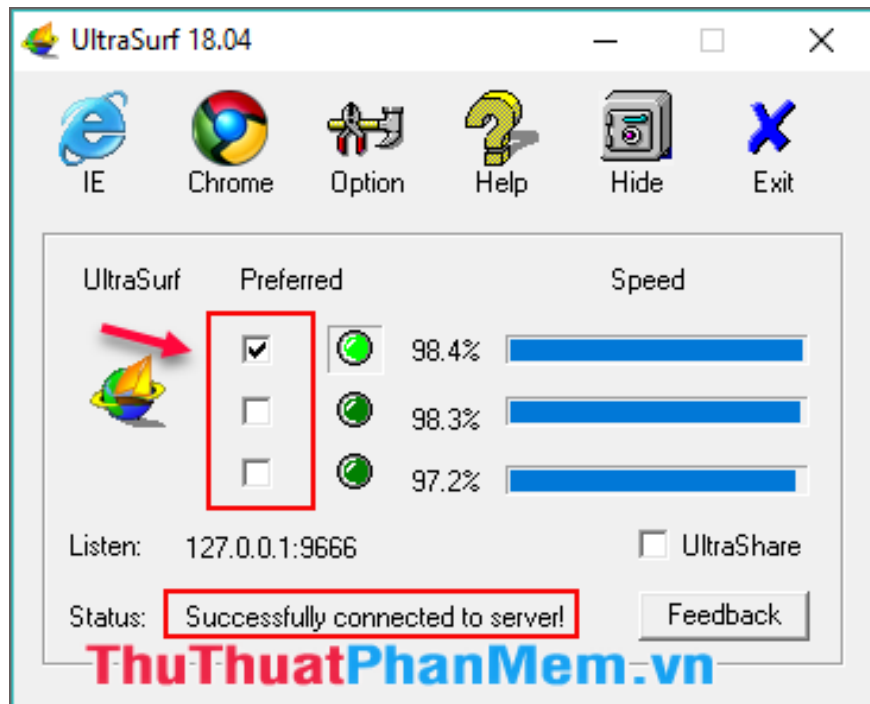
UltraSurf 18.04

IE Chrome Option Help Hide Exit

UltraSurf Preferred Speed

98.4%
98.3%
97.2%

Listen: 127.0.0.1:9666

UltraShare

Status: Successfully connected to server!

Feedback

ThuThuatPhanMem.vn